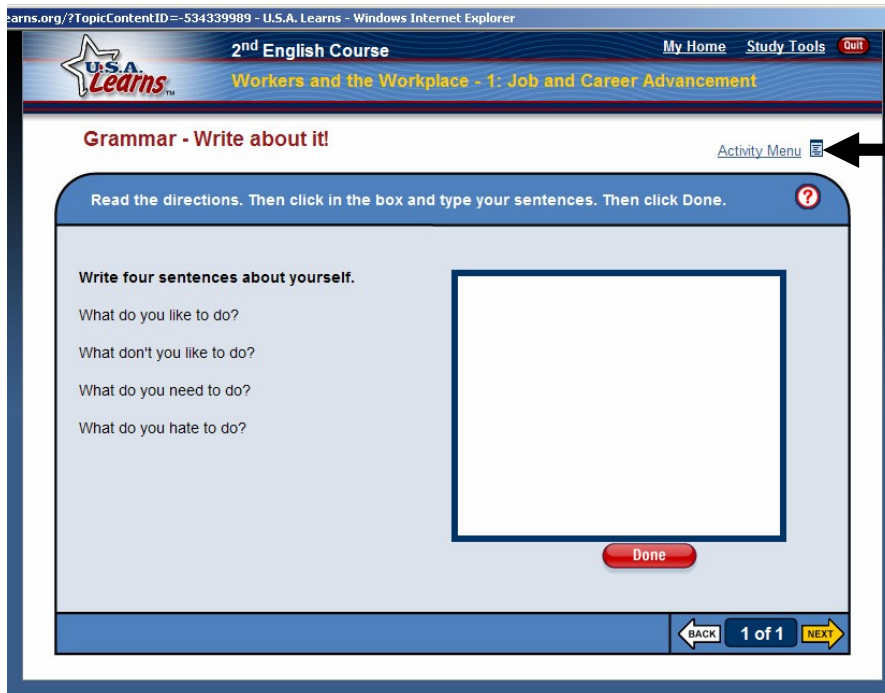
earns.org/?TopicContentID=-534339989 - U.S.A. Learns - Windows Internet Explorer

U.S.A. Learns

2nd English Course

My Home Study Tools Quit

Workers and the Workplace - 1: Job and Career Advancement

Grammar - Write about it!

Activity Menu

Read the directions. Then click in the box and type your sentences. Then click Done.

?

Write four sentences about yourself.

What do you like to do?

What don't you like to do?

What do you need to do?

What do you hate to do?

Done

BACK 1 of 1 NEXT